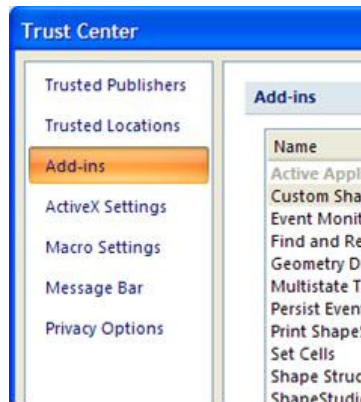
Trust Center

Trusted Publishers

Trusted Locations

Add-ins

ActiveX Settings

Macro Settings

Message Bar

Privacy Options

Add-ins

Name

Active Appl

Custom Sha

Event Monit

Find and Re

Geometry D

Multistate T

Persist Even

Print Shape

Set Cells

Shape Struc

ShapeStudi